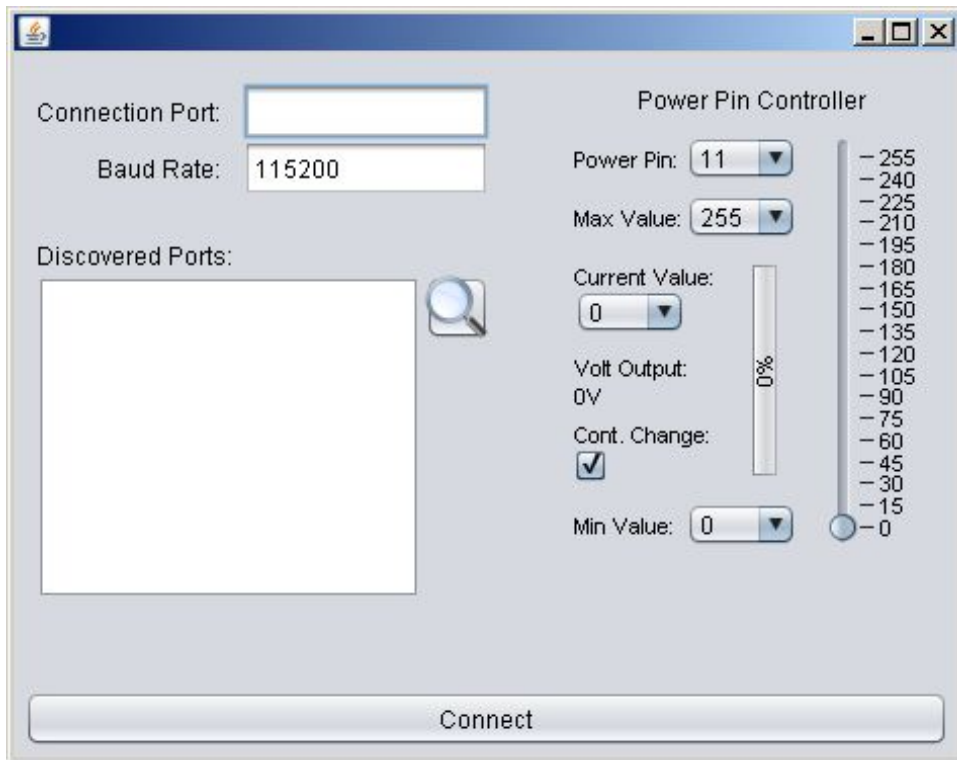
Connection Port:

Baud Rate: 115200

Discovered Ports:

Power Pin Controller

Power Pin: 11

Max Value: 255

Current Value:
0

Volt Output:
0V

Cont. Change:

0%

Min Value: 0

255
240
225
210
195
180
165
150
135
120
105
90
75
60
45
30
15
0

Connect